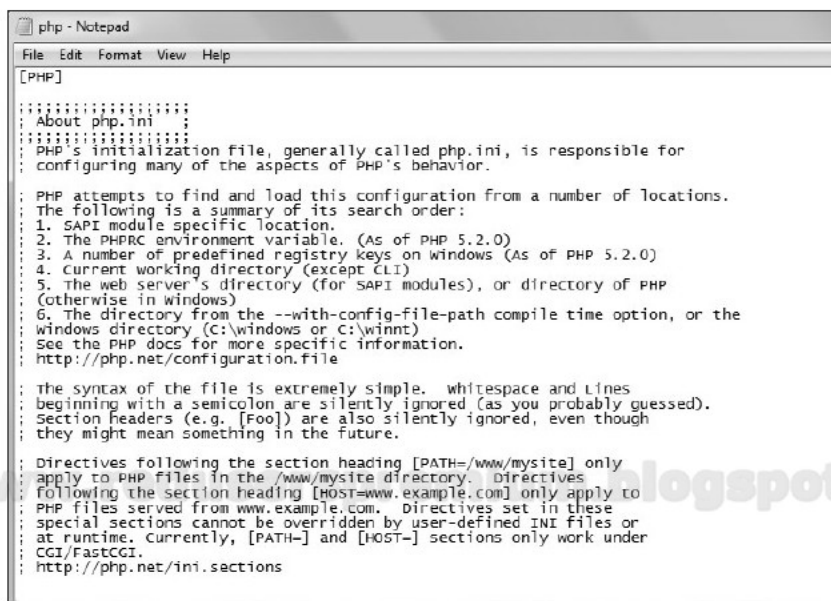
php - Notepad

File Edit Format View Help

[PHP]

;;;;;;;;;;;;;;;;;;;
; About php.ini   ;
;;;;;;;;;;;;;;;;;;;
; PHP's initialization file, generally called php.ini, is responsible for
; configuring many of the aspects of PHP's behavior.

; PHP attempts to find and load this configuration from a number of locations.
; The following is a summary of its search order:
; 1. SAPI module specific location.
; 2. The PHPRC environment variable. (As of PHP 5.2.0)
; 3. A number of predefined registry keys on Windows (As of PHP 5.2.0)
; 4. Current working directory (except CLI)
; 5. The web server's directory (for SAPI modules), or directory of PHP
; (otherwise in Windows)
; 6. The directory from the --with-config-file-path compile time option, or the
; Windows directory (C:\windows or C:\winnt)
; See the PHP docs for more specific information.
; http://php.net/configuration.file

; The syntax of the file is extremely simple.  Whitespace and Lines
; beginning with a semicolon are silently ignored (as you probably guessed).
; Section headers (e.g. [Foo]) are also silently ignored, even though
; they might mean something in the future.

; Directives following the section heading [PATH=/www/mysite] only
; apply to PHP files in the /www/mysite directory.  Directives
; following the section heading [HOST=www.example.com] only apply to
; PHP files served from www.example.com.  Directives set in these
; special sections cannot be overridden by user-defined INI files or
; at runtime. Currently, [PATH=] and [HOST=] sections only work under
; CGI/FastCGI.
; http://php.net/ini.sections

blogspot